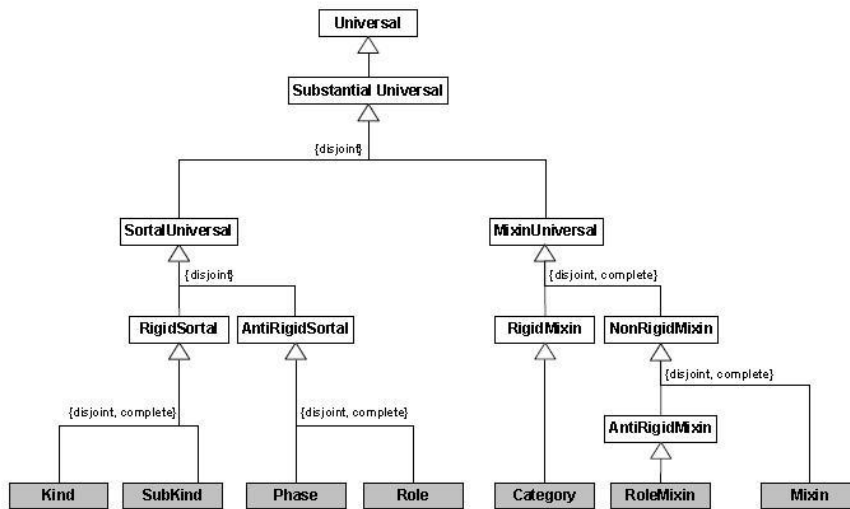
Universal

Substantial Universal

{disjoint}

SortalUniversal

MixinUniversal

{disjoint}

{disjoint, complete}

RigidSortal

AntiRigidSortal

RigidMixin

NonRigidMixin

{disjoint, complete}

{disjoint, complete}

{disjoint, complete}

AntiRigidMixin

Kind

SubKind

Phase

Role

Category

RoleMixin

Mixin